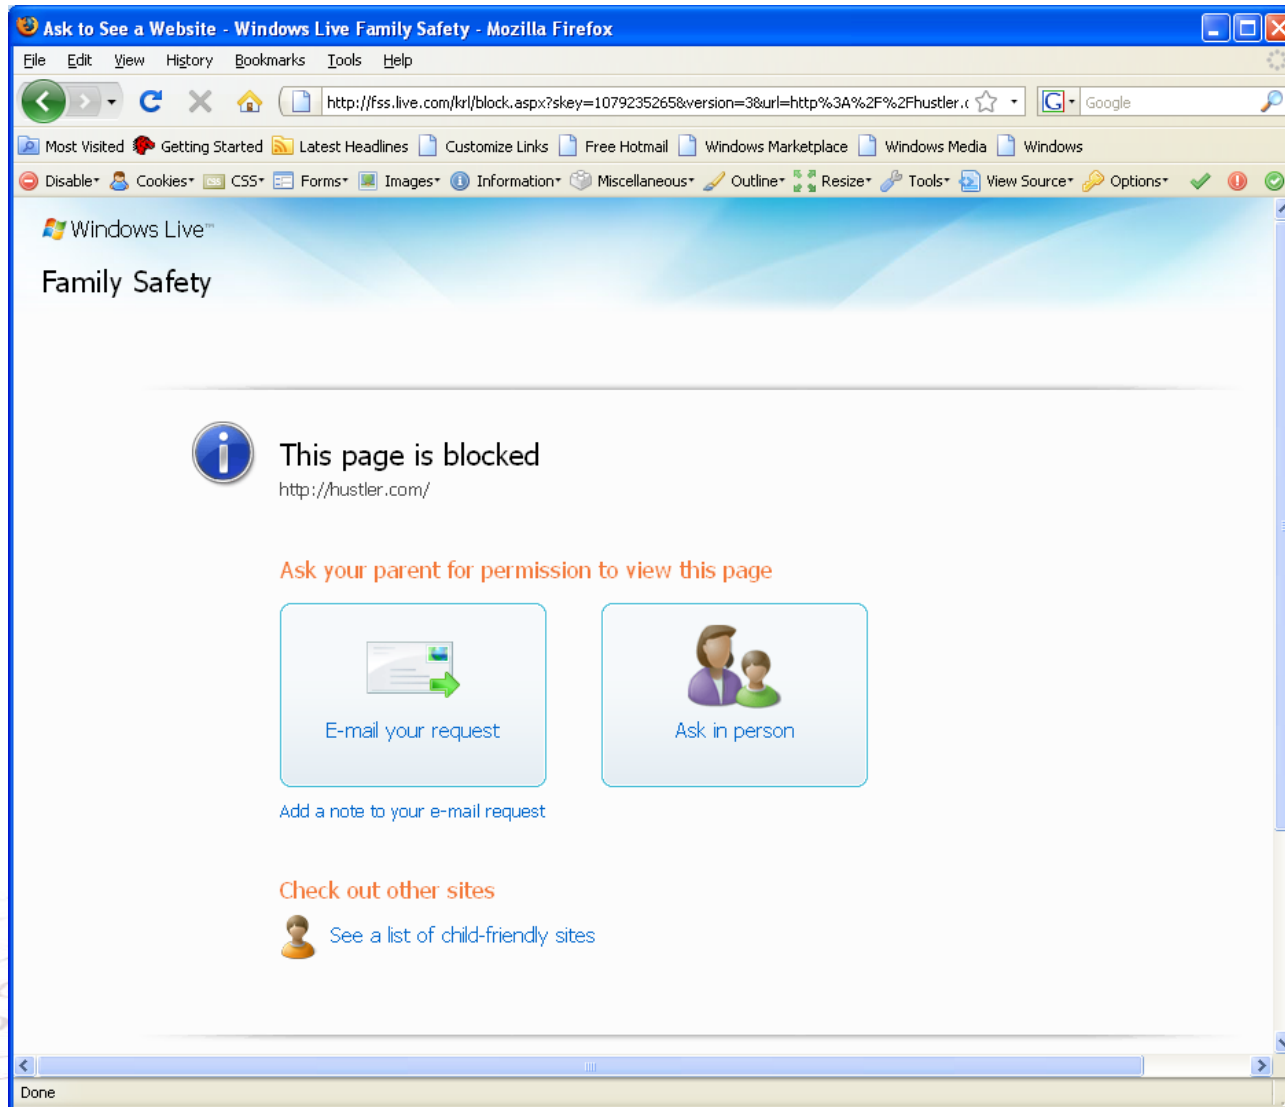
Ask to See a Website - Windows Live Family Safety - Mozilla Firefox

File Edit View History Bookmarks Tools Help

http://fss.live.com/krl/block.aspx?skey=1079235265&version=3&url=http%3A%2F%2Fhustler.c

Google

Most Visited Getting Started Latest Headlines Customize Links Free Hotmail Windows Marketplace Windows Media Windows

Disable Cookies CSS Forms Images Information Miscellaneous Outline Resize Tools View Source Options

Windows Live™

Family Safety

This page is blocked

http://hustler.com/

Ask your parent for permission to view this page

E-mail your request

Ask in person

Add a note to your e-mail request

Check out other sites

See a list of child-friendly sites

Done